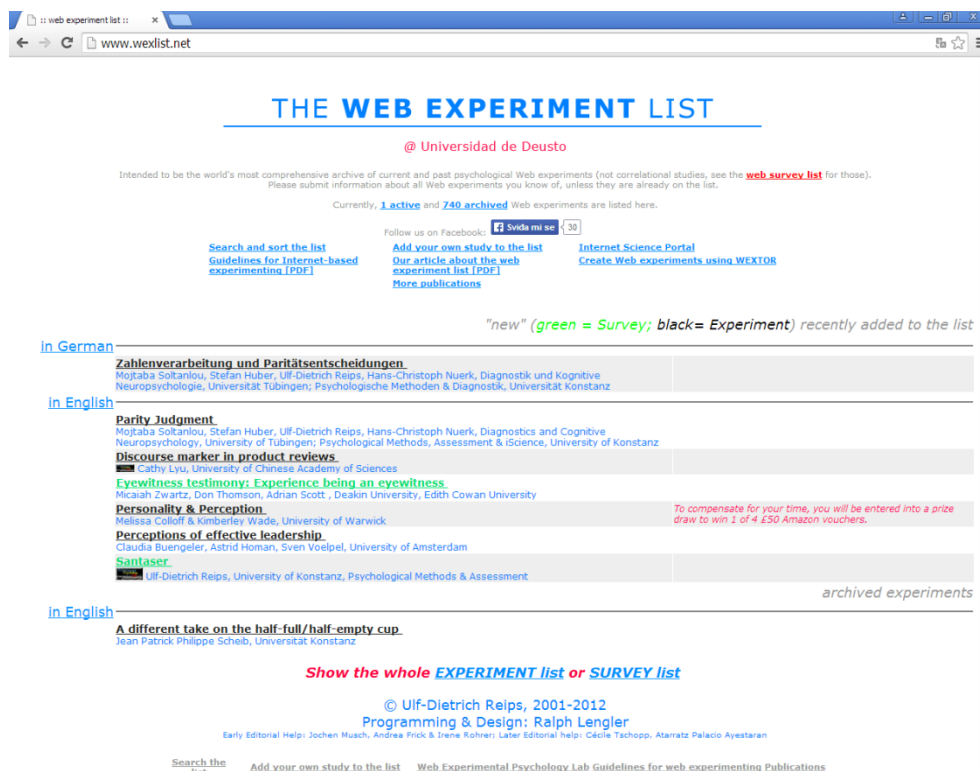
:: web experiment list ::

www.wexlist.net

THE WEB EXPERIMENT LIST

@ Universidad de Deusto

Intended to be the world's most comprehensive archive of current and past psychological Web experiments (not correlational studies, see the web survey list for those). Please submit information about all Web experiments you know of, unless they are already on the list.

Currently, 1 active and 740 archived Web experiments are listed here.

Follow us on Facebook: Sviđa mi se 30

Search and sort the list
Guidelines for Internet-based experimenting [PDF]
Add your own study to the list
Our article about the web experiment list [PDF]
More publications
Internet Science Portal
Create Web experiments using WEXTOR

"new" (green = Survey; black= Experiment) recently added to the list

in German

Zahlenverarbeitung und Paritätsentscheidungen
Mojtaba Soltanlou, Stefan Huber, Ulf-Dietrich Reips, Hans-Christoph Nuerk, Diagnostik und Kognitive Neuropsychologie, Universität Tübingen; Psychologische Methoden & Diagnostik, Universität Konstanz

in English

Parity Judgment
Mojtaba Soltanlou, Stefan Huber, Ulf-Dietrich Reips, Hans-Christoph Nuerk, Diagnostics and Cognitive Neuropsychology, University of Tübingen; Psychological Methods, Assessment & iScience, University of Konstanz

Discourse marker in product reviews
Cathy Lyu, University of Chinese Academy of Sciences

Eyewitness testimony: Experience being an eyewitness
Micaiah Zwartz, Don Thomson, Adrian Scott , Deakin University, Edith Cowan University

Personality & Perception
Melissa Colloff & Kimberley Wade, University of Warwick
To compensate for your time, you will be entered into a prize draw to win 1 of 4 £50 Amazon vouchers.

Perceptions of effective leadership
Claudia Buengeler, Astrid Homan, Sven Voelpel, University of Amsterdam

Santaser
Ulf-Dietrich Reips, University of Konstanz, Psychological Methods & Assessment

archived experiments

in English

A different take on the half-full/half-empty cup
Jean Patrick Philippe Scheib, Universität Konstanz

Show the whole EXPERIMENT list or SURVEY list

© Ulf-Dietrich Reips, 2001-2012
Programming & Design: Ralph Lengler
Early Editorial Help: Jochen Musch, Andrea Frick & Irene Rohrer; Later Editorial help: Cécile Tschopp, Atarratz Palacio Ayestaran

Search the list Add your own study to the list Web Experimental Psychology Lab Guidelines for web experimenting Publications